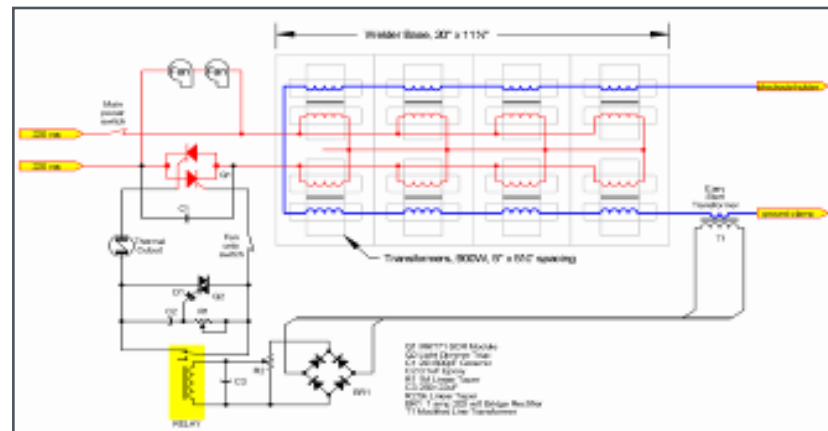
Welder Base, 20" x 11¼"

Fan

Fan

Main power switch

230 vac

230 vac

C1

Q1

Thermal Cutout

Fan only switch

D1

Q2

C2

R1

R2

C3

RELAY

BR1

T1

Transformers, 800W, 5" x 5¼" spacing

Easy Start Transformer

electrode holder

ground clamp

Q1 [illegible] SCR Module
Q2 Light Dimmer Triac
C1 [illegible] Ceramic
C2 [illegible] Epoxy
R1 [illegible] Linear Taper
C3 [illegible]
R2 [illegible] Linear Taper
BR1 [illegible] Bridge Rectifier
T1 Modified Line Transformer